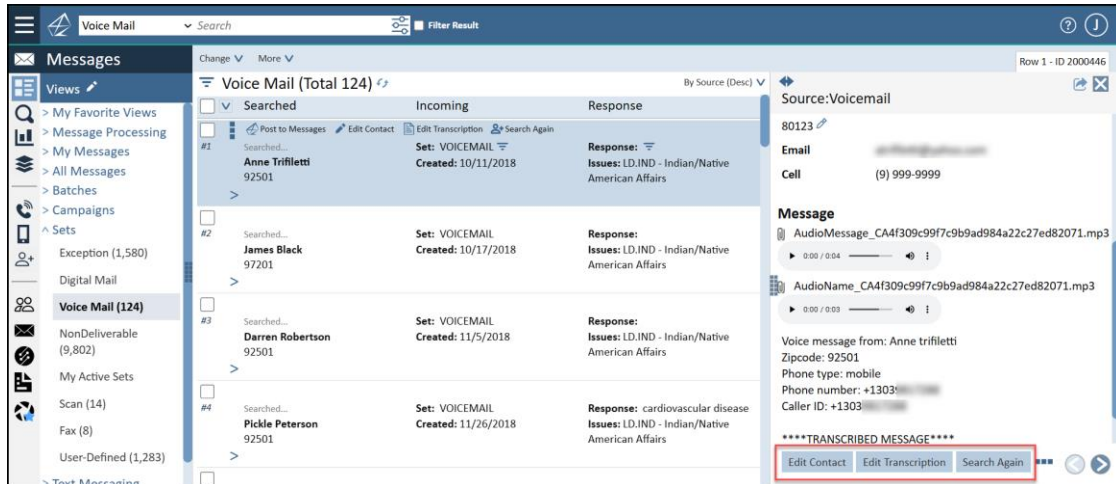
Voice Mail Search Filter Result

Messages

Views

> My Favorite Views
> Message Processing
> My Messages
> All Messages
> Batches
> Campaigns
^ Sets
Exception (1,580)
Digital Mail
Voice Mail (124)
NonDeliverable (9,802)
My Active Sets
Scan (14)
Fax (8)
User-Defined (1,283)
> Text Messaging

Change More

Voice Mail (Total 124)

By Source (Desc)

| | Searched | Incoming | Response |
|---|---|---|---|
| #1 | Post to Messages Edit Contact Edit Transcription Search Again<br>Searched...<br>Anne Trifiletti<br>92501 | Set: VOICEMAIL<br>Created: 10/11/2018 | Response:<br>Issues: LD.IND - Indian/Native American Affairs |
| #2 | Searched...<br>James Black<br>97201 | Set: VOICEMAIL<br>Created: 10/17/2018 | Response:<br>Issues: LD.IND - Indian/Native American Affairs |
| #3 | Searched...<br>Darren Robertson<br>92501 | Set: VOICEMAIL<br>Created: 11/5/2018 | Response:<br>Issues: LD.IND - Indian/Native American Affairs |
| #4 | Searched...<br>Pickle Peterson<br>92501 | Set: VOICEMAIL<br>Created: 11/26/2018 | Response: cardiovascular disease<br>Issues: LD.IND - Indian/Native American Affairs |

Row 1 - ID 2000446

Source:Voicemail

80123

Email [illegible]

Cell (9) 999-9999

Message

AudioMessage_CA4f309c99f7c9b9ad984a22c27ed82071.mp3

0:00 / 0:04

AudioName_CA4f309c99f7c9b9ad984a22c27ed82071.mp3

0:00 / 0:03

Voice message from: Anne trifiletti
Zipcode: 92501
Phone type: mobile
Phone number: +1303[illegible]
Caller ID: +1303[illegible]

****TRANSCRIBED MESSAGE****

Edit Contact Edit Transcription Search Again